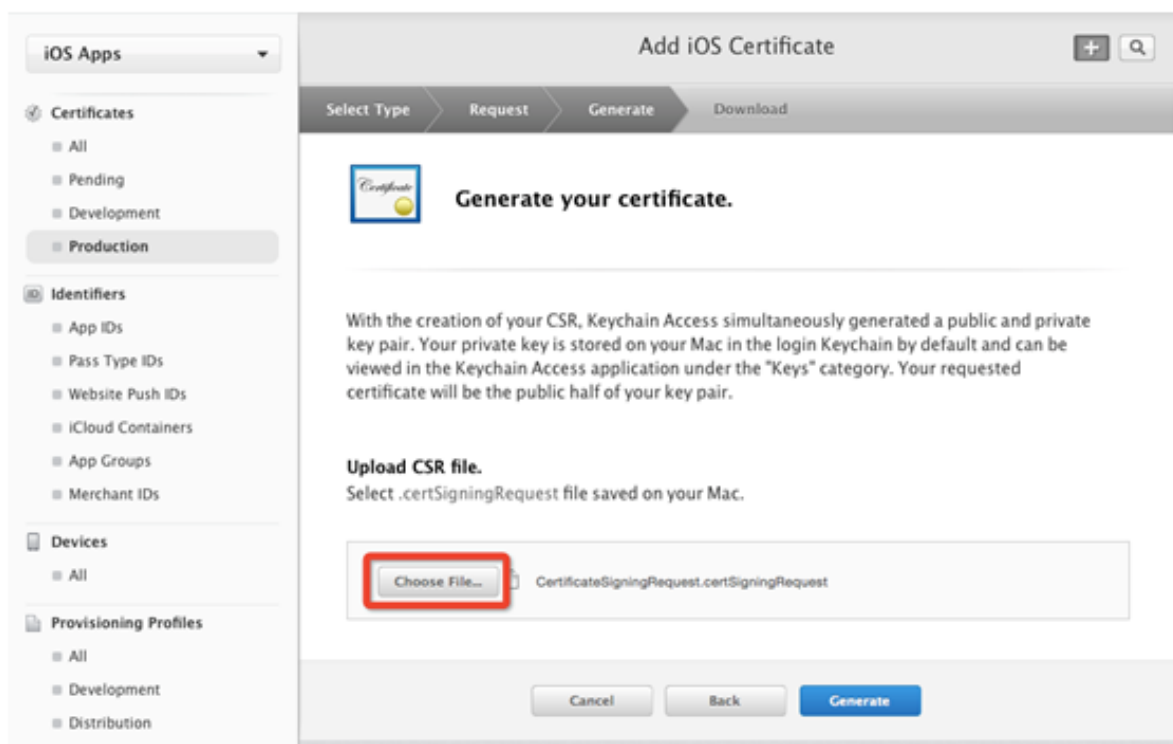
iOS Apps

Certificates
All
Pending
Development
Production

Identifiers
App IDs
Pass Type IDs
Website Push IDs
iCloud Containers
App Groups
Merchant IDs

Devices
All

Provisioning Profiles
All
Development
Distribution

Add iOS Certificate

Select Type
Request
Generate
Download

Certificate

Generate your certificate.

With the creation of your CSR, Keychain Access simultaneously generated a public and private key pair. Your private key is stored on your Mac in the login Keychain by default and can be viewed in the Keychain Access application under the "Keys" category. Your requested certificate will be the public half of your key pair.

Upload CSR file.
Select .certSigningRequest file saved on your Mac.

Choose File...
CertificateSigningRequest.certSigningRequest

Cancel
Back
Generate